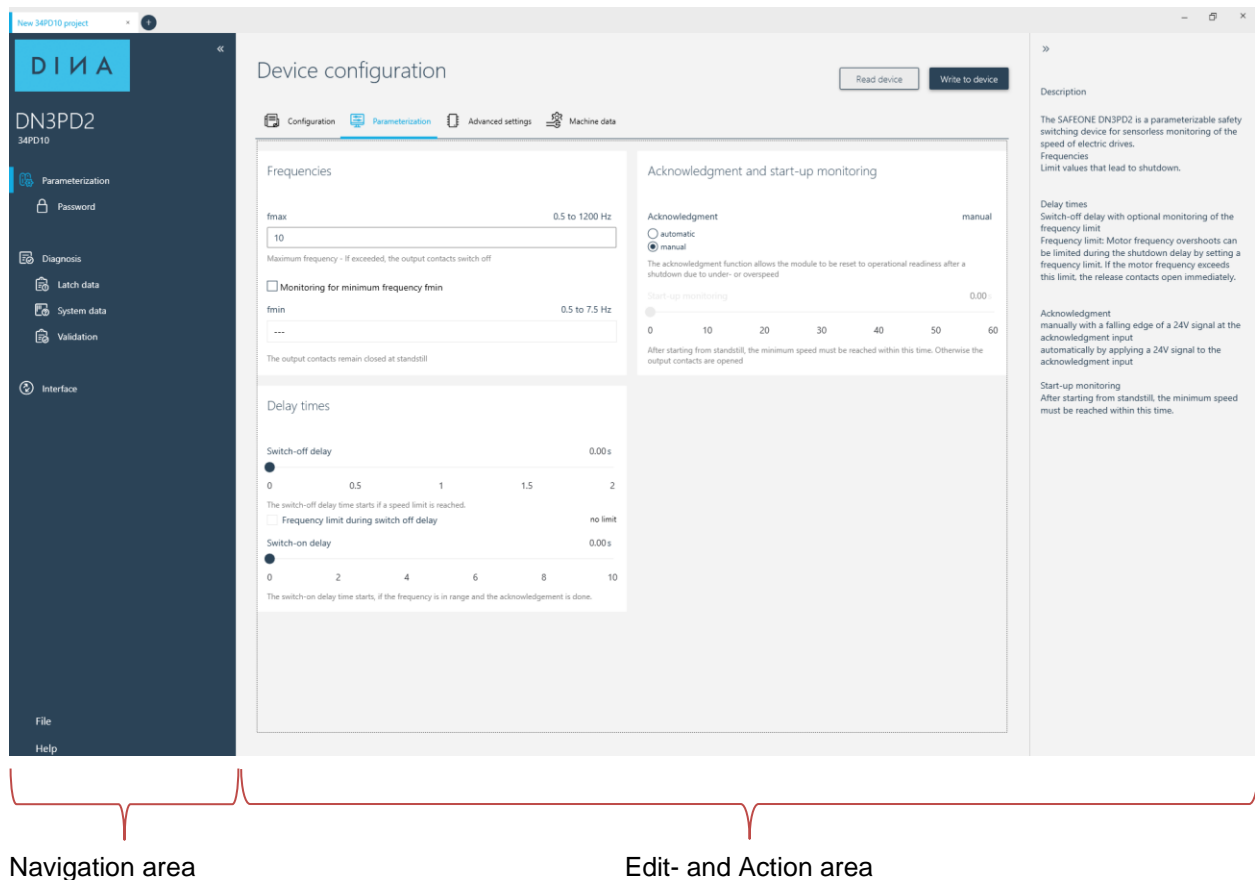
New 34PD10 project ×

DINA

«

DN3PD2
34PD10

Parameterization
Password

Diagnosis
Latch data
System data
Validation

Interface

File
Help

Device configuration

Read device
Write to device

Configuration
Parameterization
Advanced settings
Machine data

Frequencies

fmax
0.5 to 1200 Hz
10
Maximum frequency - If exceeded, the output contacts switch off

Monitoring for minimum frequency fmin

fmin
0.5 to 7.5 Hz
---
The output contacts remain closed at standstill

Delay times

Switch-off delay
0.00s
0 0.5 1 1.5 2
The switch-off delay time starts if a speed limit is reached.
Frequency limit during switch off delay
no limit
Switch-on delay
0.00s
0 2 4 6 8 10
The switch-on delay time starts, if the frequency is in range and the acknowledgement is done.

Acknowledgment and start-up monitoring

Acknowledgment
manual
automatic
manual
The acknowledgment function allows the module to be reset to operational readiness after a shutdown due to under- or overspeed

Start-up monitoring
0.00
0 10 20 30 40 50 60
After starting from standstill, the minimum speed must be reached within this time. Otherwise the output contacts are opened

»

Description

The SAFEONE DN3PD2 is a parameterizable safety switching device for sensorless monitoring of the speed of electric drives.
Frequencies
Limit values that lead to shutdown.

Delay times
Switch-off delay with optional monitoring of the frequency limit
Frequency limit: Motor frequency overshoots can be limited during the shutdown delay by setting a frequency limit. If the motor frequency exceeds this limit, the release contacts open immediately.

Acknowledgment
manually with a falling edge of a 24V signal at the acknowledgment input
automatically by applying a 24V signal to the acknowledgment input

Start-up monitoring
After starting from standstill, the minimum speed must be reached within this time.

Navigation area

Edit- and Action area